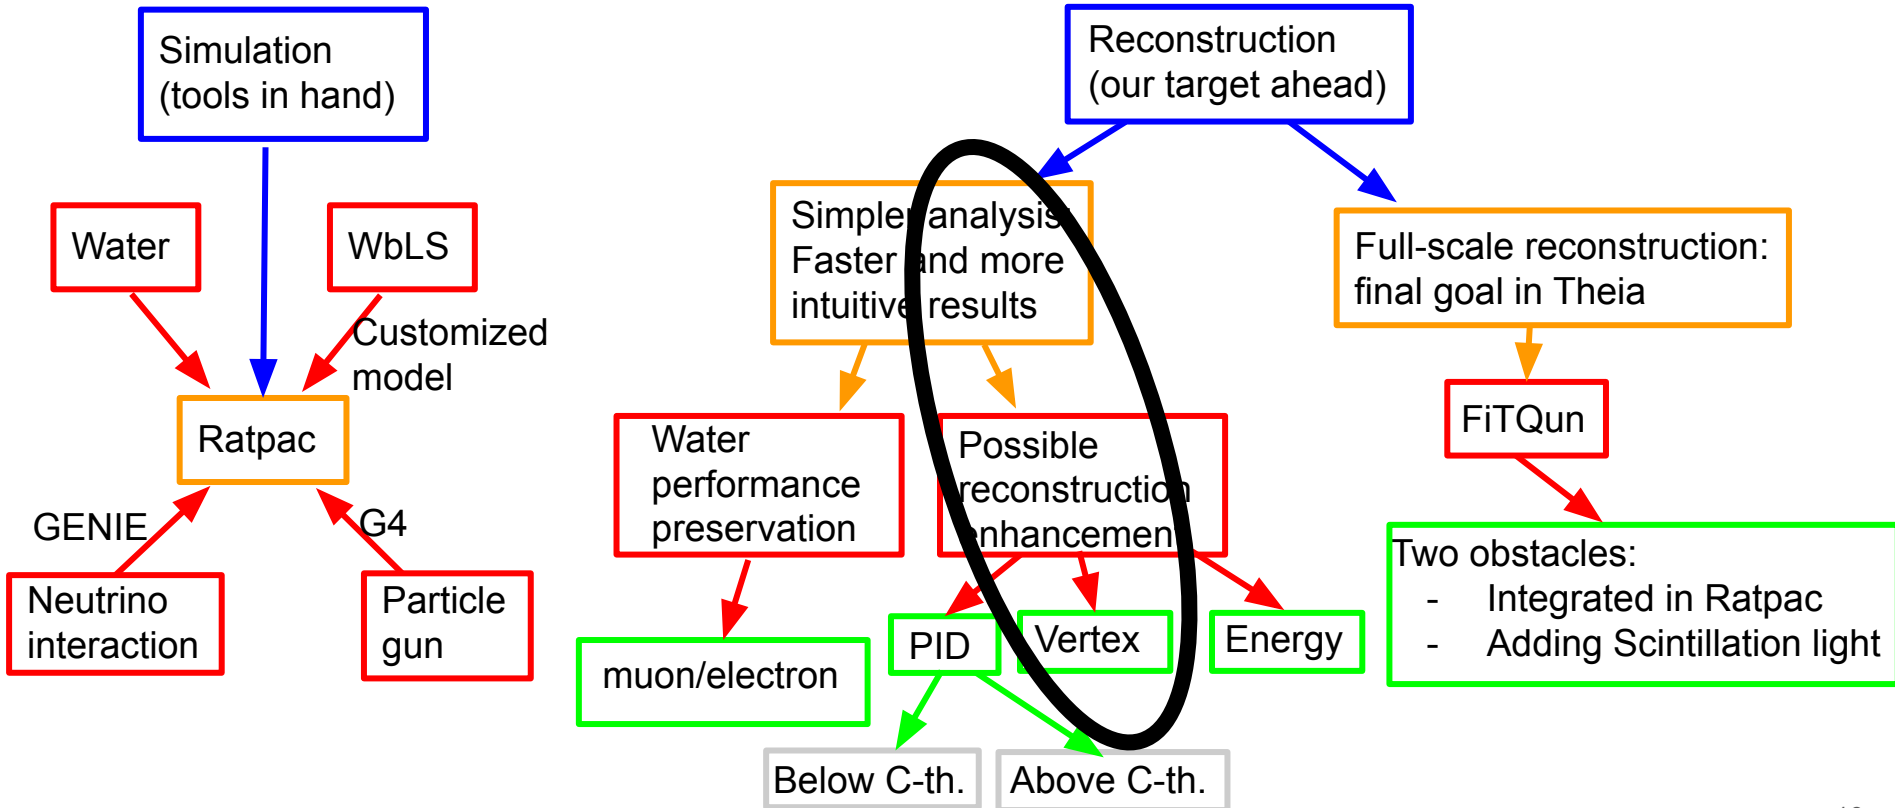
Simulation (tools in hand)

Water

WbLS

Customized model

Ratpac

GENIE

G4

Neutrino interaction

Particle gun

Reconstruction (our target ahead)

Simpler analysis: Faster and more intuitive results

Full-scale reconstruction: final goal in Theia

Water performance preservation

Possible reconstruction enhancement

FiTQun

muon/electron

PID

Vertex

Energy

Two obstacles:
- Integrated in Ratpac
- Adding Scintillation light

Below C-th.

Above C-th.